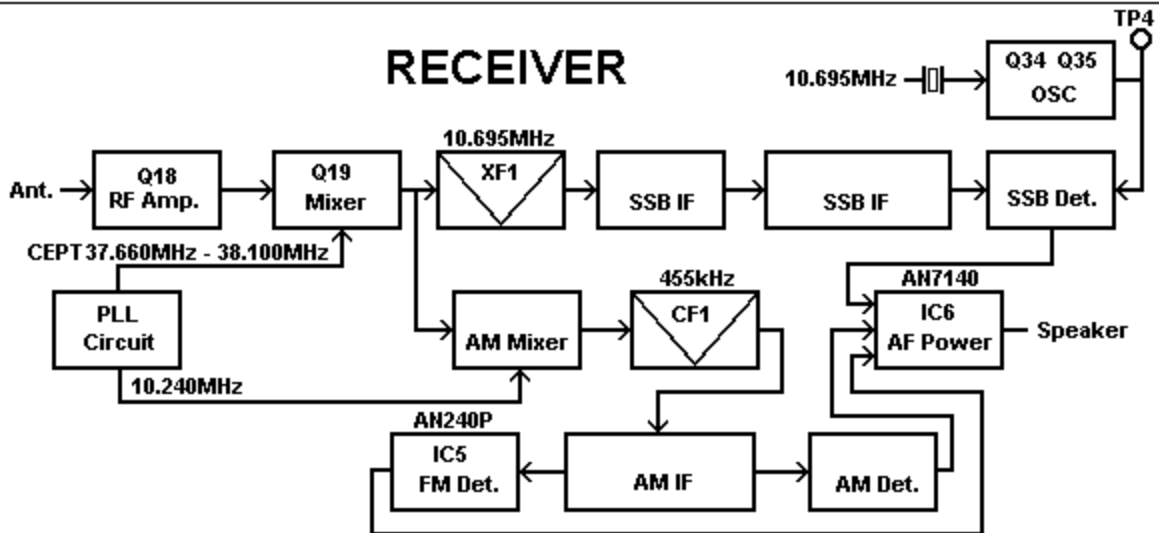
RECEIVER

TP4

10.695MHz

Q34 Q35
OSC

10.695MHz

Ant.

Q18
RF Amp.

Q19
Mixer

XF1

SSB IF

SSB IF

SSB Det.

CEPT 37.660MHz - 38.100MHz

AN7140

PLL
Circuit

455kHz

AM Mixer

CF1

IC6
AF Power

Speaker

10.240MHz

AN240P

IC5
FM Det.

AM IF

AM Det.